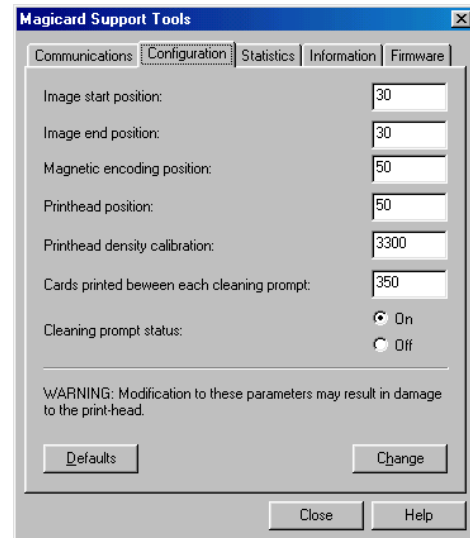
Magicard Support Tools

Communications | Configuration | Statistics | Information | Firmware

Image start position: 30

Image end position: 30

Magnetic encoding position: 50

Printhead position: 50

Printhead density calibration: 3300

Cards printed beween each cleaning prompt: 350

Cleaning prompt status: On Off

WARNING: Modification to these parameters may result in damage to the print-head.

Defaults

Change

Close

Help